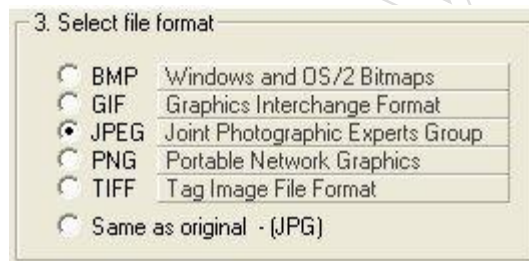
3. Select file format

BMP Windows and OS/2 Bitmaps
GIF Graphics Interchange Format
JPEG Joint Photographic Experts Group
PNG Portable Network Graphics
TIFF Tag Image File Format
Same as original - (JPG)